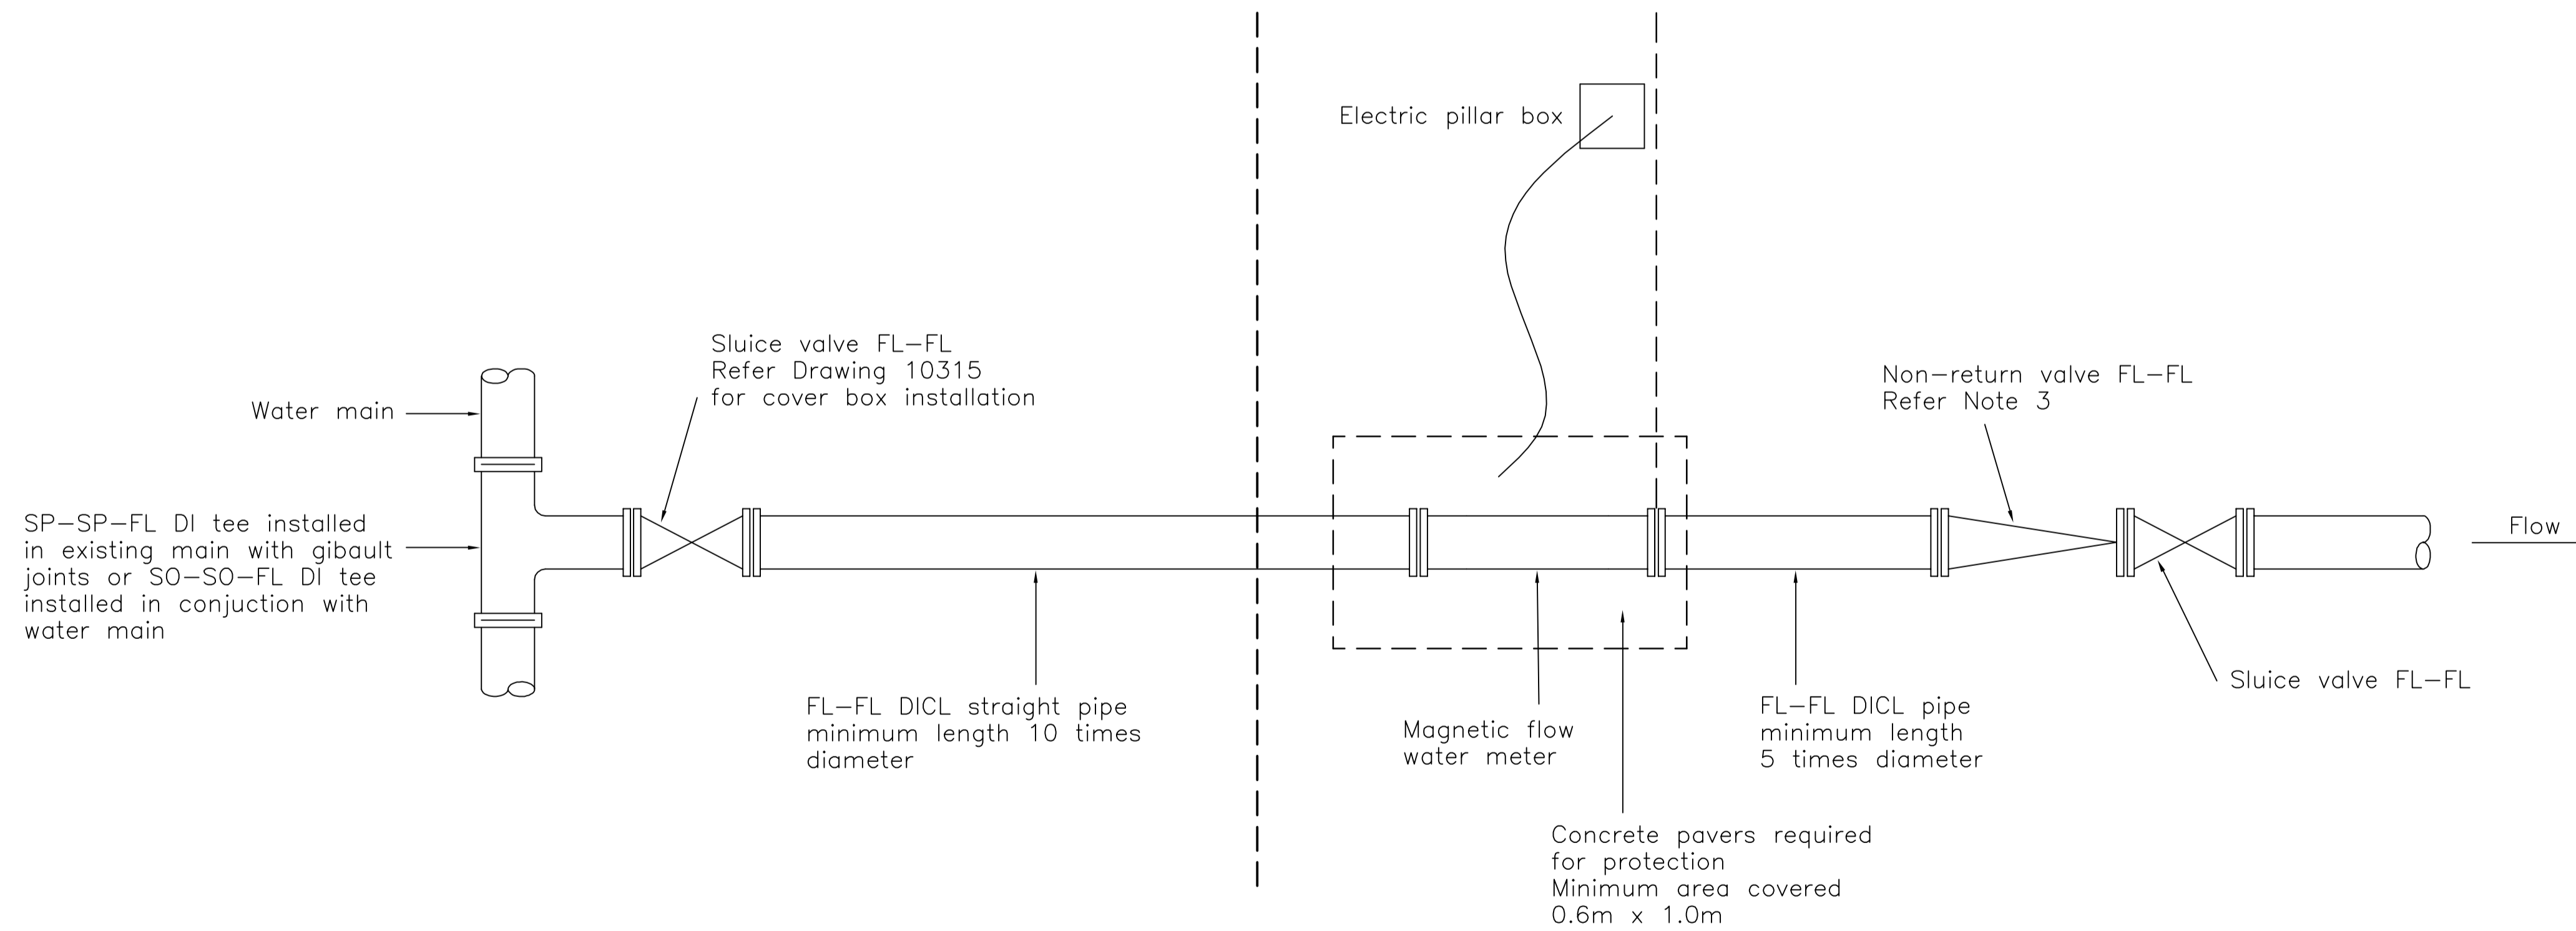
Electric pillar box

Sluice valve FL–FL
Refer Drawing 10315
for cover box installation

Water main

Non–return valve FL–FL
Refer Note 3

SP–SP–FL DI tee installed in existing main with gibault joints or SO–SO–FL DI tee installed in conjuction with water main

Flow

Sluice valve FL–FL

FL–FL DICL straight pipe minimum length 10 times diameter

Magnetic flow water meter

FL–FL DICL pipe minimum length 5 times diameter

Concrete pavers required for protection
Minimum area covered
0.6m x 1.0m